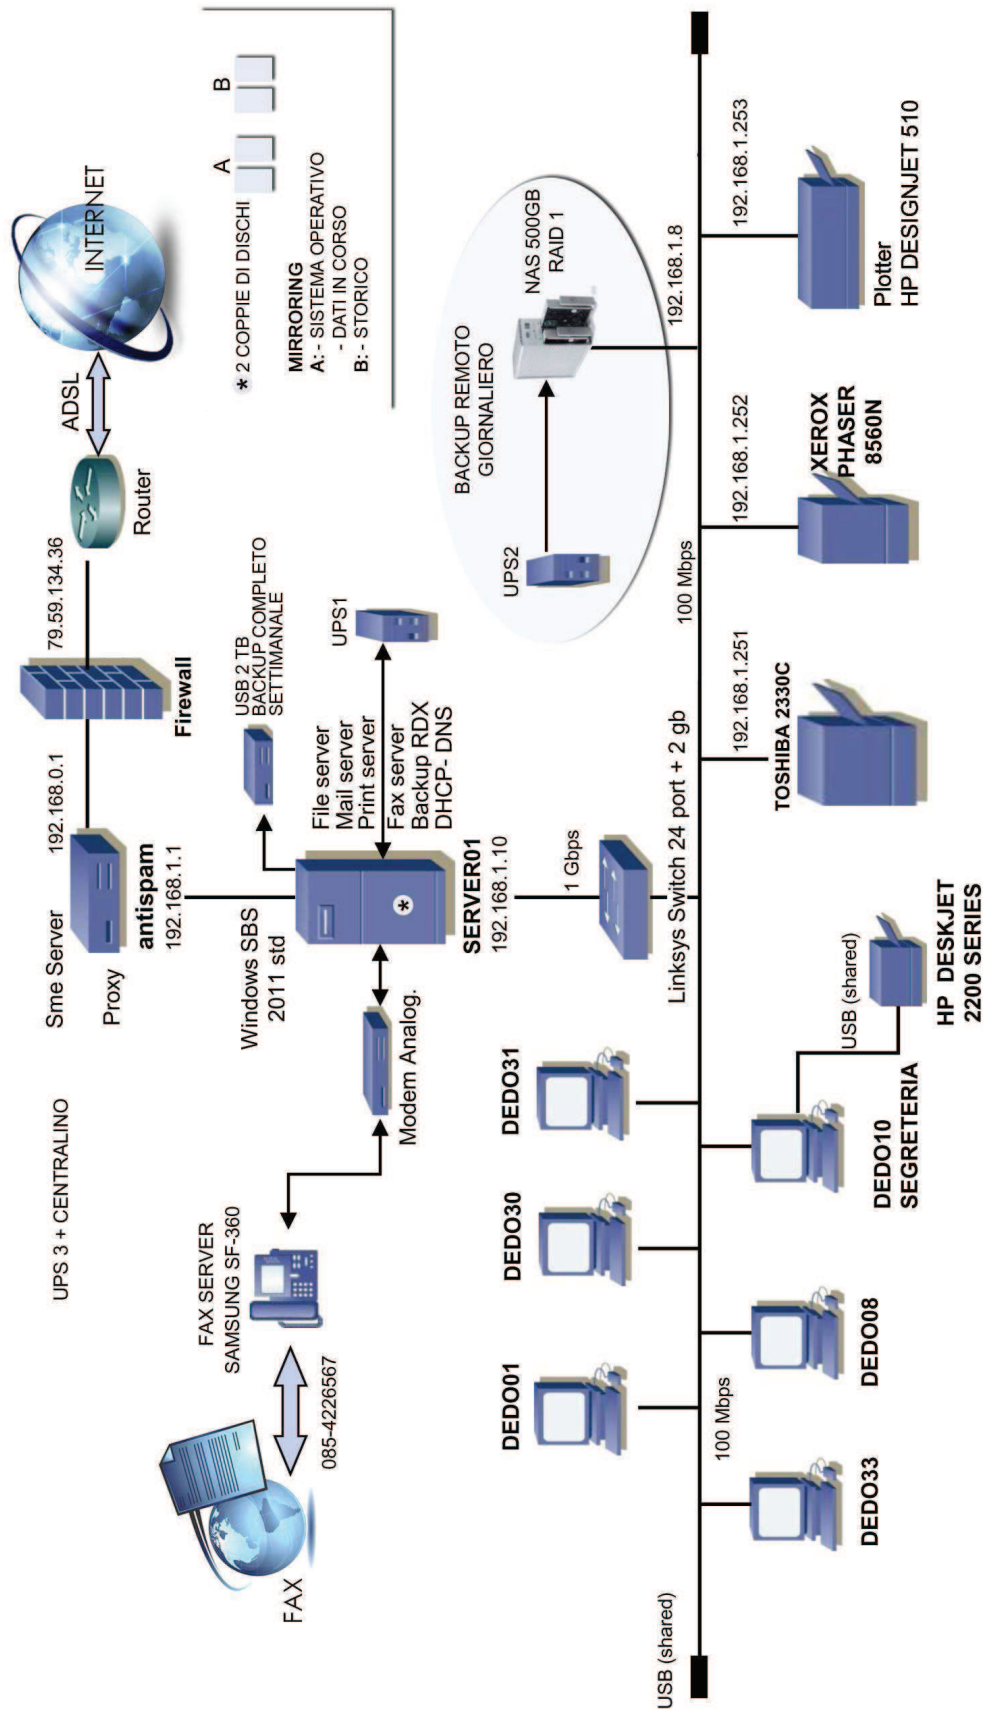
INTERNET

ADSL

Router

79.59.134.36

Firewall

192.168.0.1

Sme Server

Proxy

antispam
192.168.1.1

USB 2 TB
BACKUP COMPLETO
SETTIMANALE

UPS1

File server
Mail server
Print server
Fax server
Backup RDX
DHCP- DNS

Windows SBS
2011 std

SERVER01
192.168.1.10

Modem Analog.

1 Gbps

Linksys Switch 24 port + 2 gb

UPS 3 + CENTRALINO

FAX SERVER
SAMSUNG SF-360

085-4226567

FAX

* 2 COPPIE DI DISCHI

A

B

MIRRORING
A: - SISTEMA OPERATIVO
- DATI IN CORSO
B: - STORICO

BACKUP REMOTO
GIORNALIERO

UPS2

NAS 500GB
RAID 1

192.168.1.8

100 Mbps

192.168.1.253

Plotter
HP DESIGNJET 510

192.168.1.252

XEROX
PHASER
8560N

192.168.1.251

TOSHIBA 2330C

USB (shared)

HP DESKJET
2200 SERIES

DEDO31

DEDO30

DEDO01

DEDO10
SEGRETERIA

DEDO08

100 Mbps

DEDO33

USB (shared)